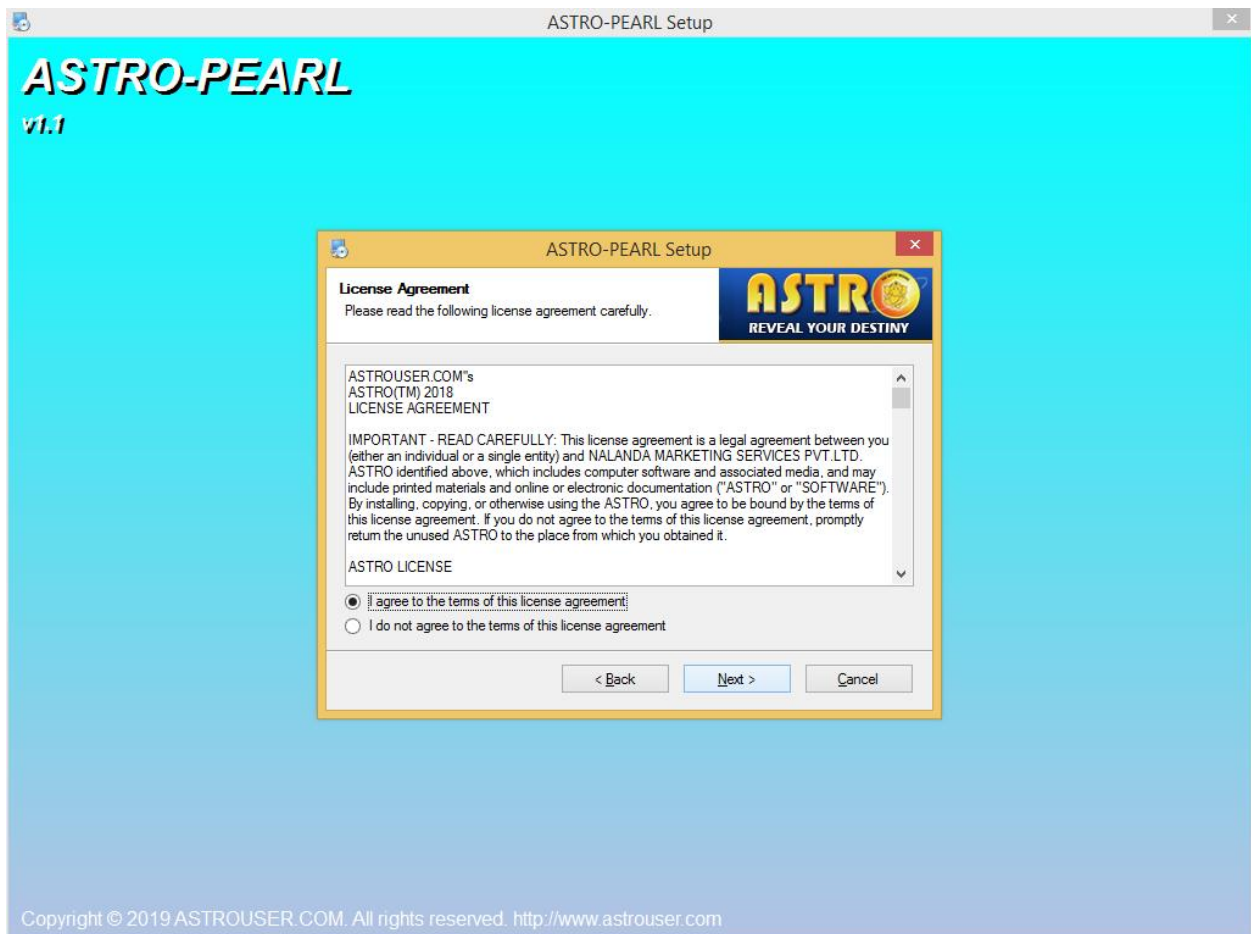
ASTRO-PEARL Setup

ASTRO-PEARL
v1.1

ASTRO-PEARL Setup

License Agreement
Please read the following license agreement carefully.

ASTRO
REVEAL YOUR DESTINY

ASTROUSER.COM"s
ASTRO(TM) 2018
LICENSE AGREEMENT

IMPORTANT - READ CAREFULLY: This license agreement is a legal agreement between you (either an individual or a single entity) and NALANDA MARKETING SERVICES PVT.LTD. ASTRO identified above, which includes computer software and associated media, and may include printed materials and online or electronic documentation ("ASTRO" or "SOFTWARE"). By installing, copying, or otherwise using the ASTRO, you agree to be bound by the terms of this license agreement. If you do not agree to the terms of this license agreement, promptly return the unused ASTRO to the place from which you obtained it.

ASTRO LICENSE

I agree to the terms of this license agreement
I do not agree to the terms of this license agreement

< Back
Next >
Cancel

Copyright © 2019 ASTROUSER.COM. All rights reserved. http://www.astrouser.com